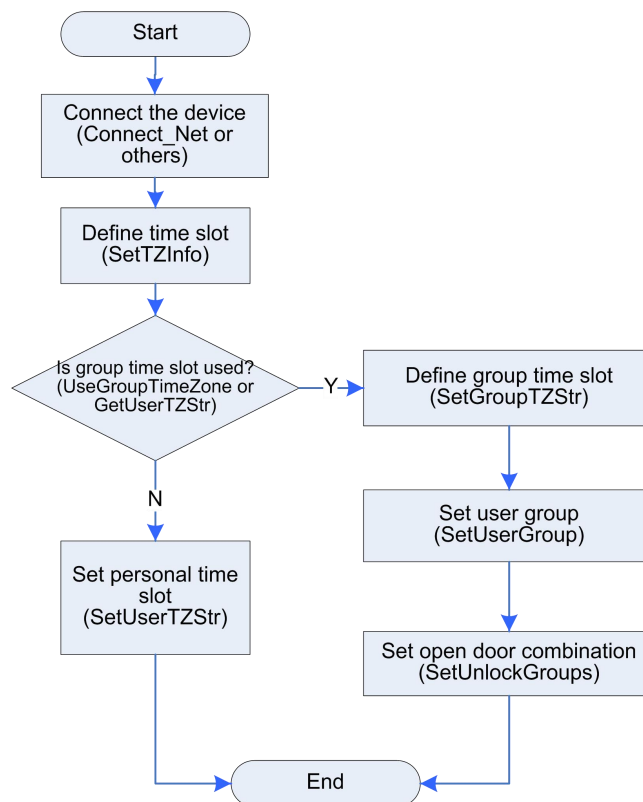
Start

Connect the device (Connect_Net or others)

Define time slot (SetTZInfo)

Is group time slot used? (UseGroupTimeZone or GetUserTZStr)

Y

Define group time slot (SetGroupTZStr)

N

Set user group (SetUserGroup)

Set personal time slot (SetUserTZStr)

Set open door combination (SetUnlockGroups)

End